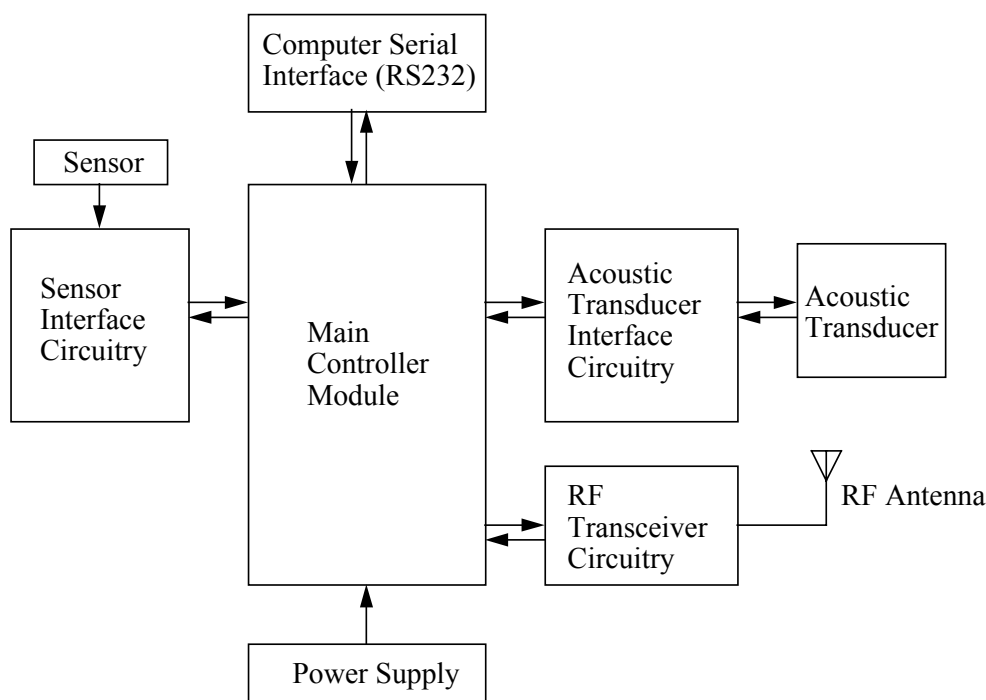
Computer Serial Interface (RS232)

Sensor

Sensor Interface Circuitry

Main Controller Module

Acoustic Transducer Interface Circuitry

Acoustic Transducer

RF Transceiver Circuitry

RF Antenna

Power Supply